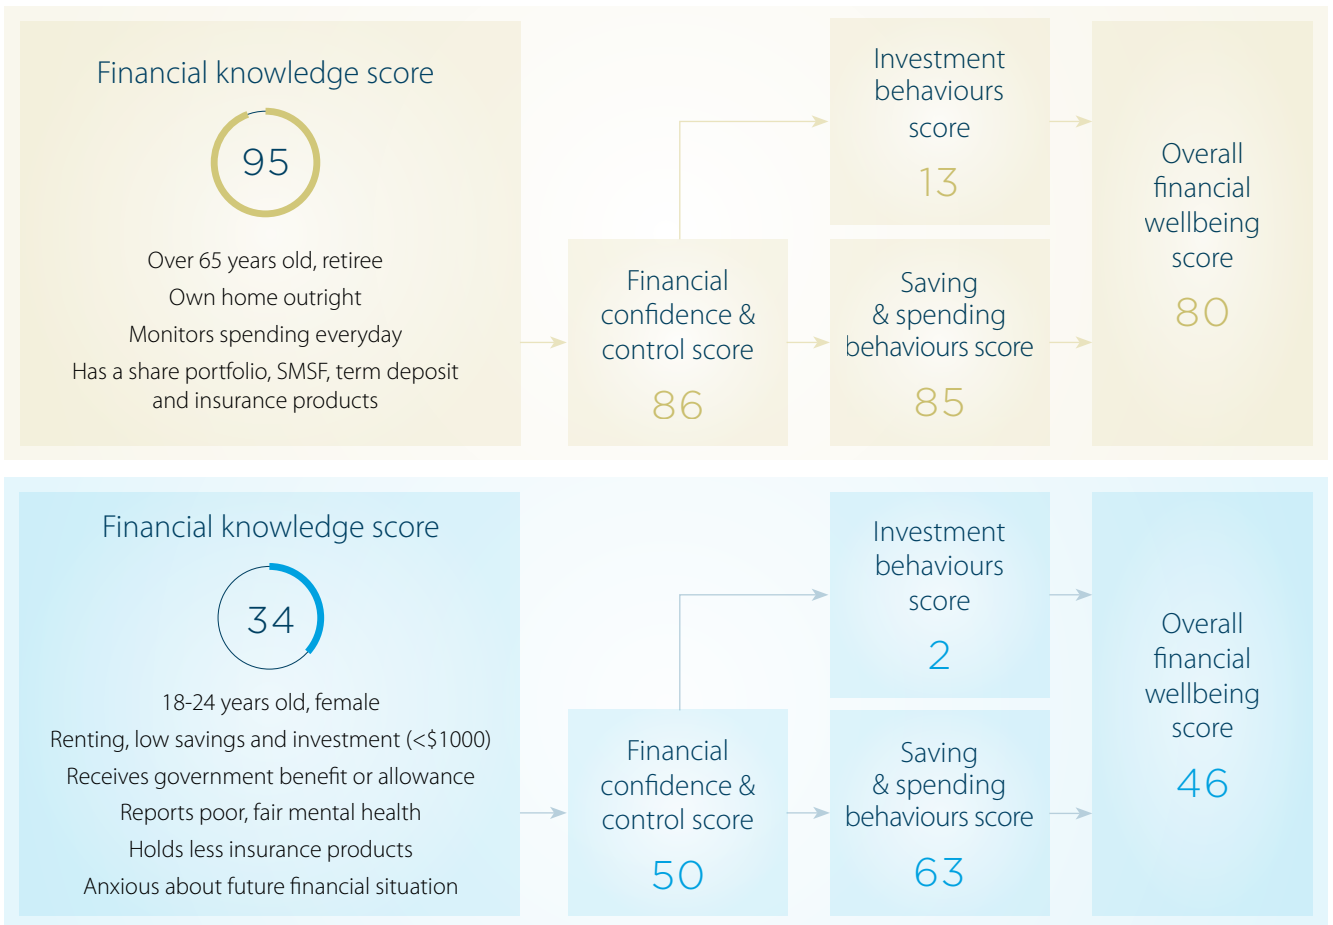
Financial knowledge score

95

Over 65 years old, retiree

Own home outright

Monitors spending everyday

Has a share portfolio, SMSF, term deposit and insurance products

Financial confidence & control score

86

Investment behaviours score

13

Saving & spending behaviours score

85

Overall financial wellbeing score

80

Financial knowledge score

34

18-24 years old, female

Renting, low savings and investment (<$1000)

Receives government benefit or allowance

Reports poor, fair mental health

Holds less insurance products

Anxious about future financial situation

Financial confidence & control score

50

Investment behaviours score

2

Saving & spending behaviours score

63

Overall financial wellbeing score

46